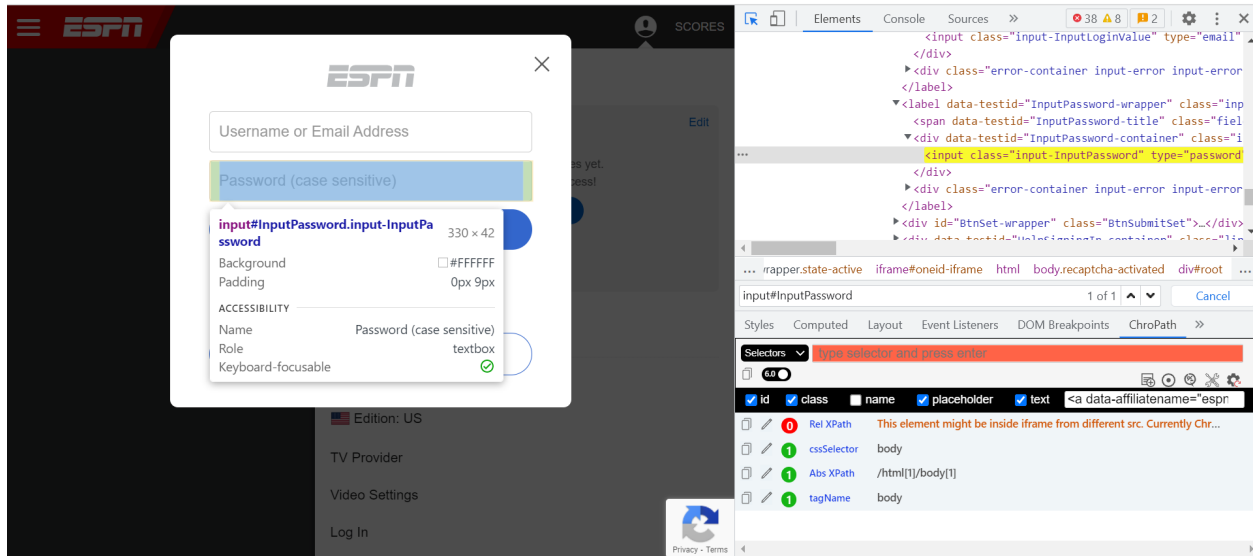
ESPN

SCORES

ESPN

Username or Email Address

Password (case sensitive)

input#InputPassword.input-InputPassword 330 × 42

Background #FFFFFF

Padding 0px 9px

ACCESSIBILITY

Name Password (case sensitive)

Role textbox

Keyboard-focusable

Edit

es yet.

cess!

Edition: US

TV Provider

Video Settings

Log In

Privacy - Terms

Elements Console Sources » 38 8 2

<input class="input-InputLoginValue" type="email"
</div>
<div class="error-container input-error input-error
</label>
<label data-testid="InputPassword-wrapper" class="inp
<span data-testid="InputPassword-title" class="fiel
<div data-testid="InputPassword-container" class="i
<input class="input-InputPassword" type="password"
</div>
<div class="error-container input-error input-error
</label>
<div id="BtnSet-wrapper" class="BtnSubmitSet">…</div>

... wrapper.state-active iframe#oneid-iframe html body.recaptcha-activated div#root ...

input#InputPassword 1 of 1 Cancel

Styles Computed Layout Event Listeners DOM Breakpoints ChroPath »

Selectors type selector and press enter

6.0

id class name placeholder text <a data-affiliatename="espn

0 Rel XPath This element might be inside iframe from different src. Currently Chr...

1 cssSelector body

1 Abs XPath /html[1]/body[1]

1 tagName body